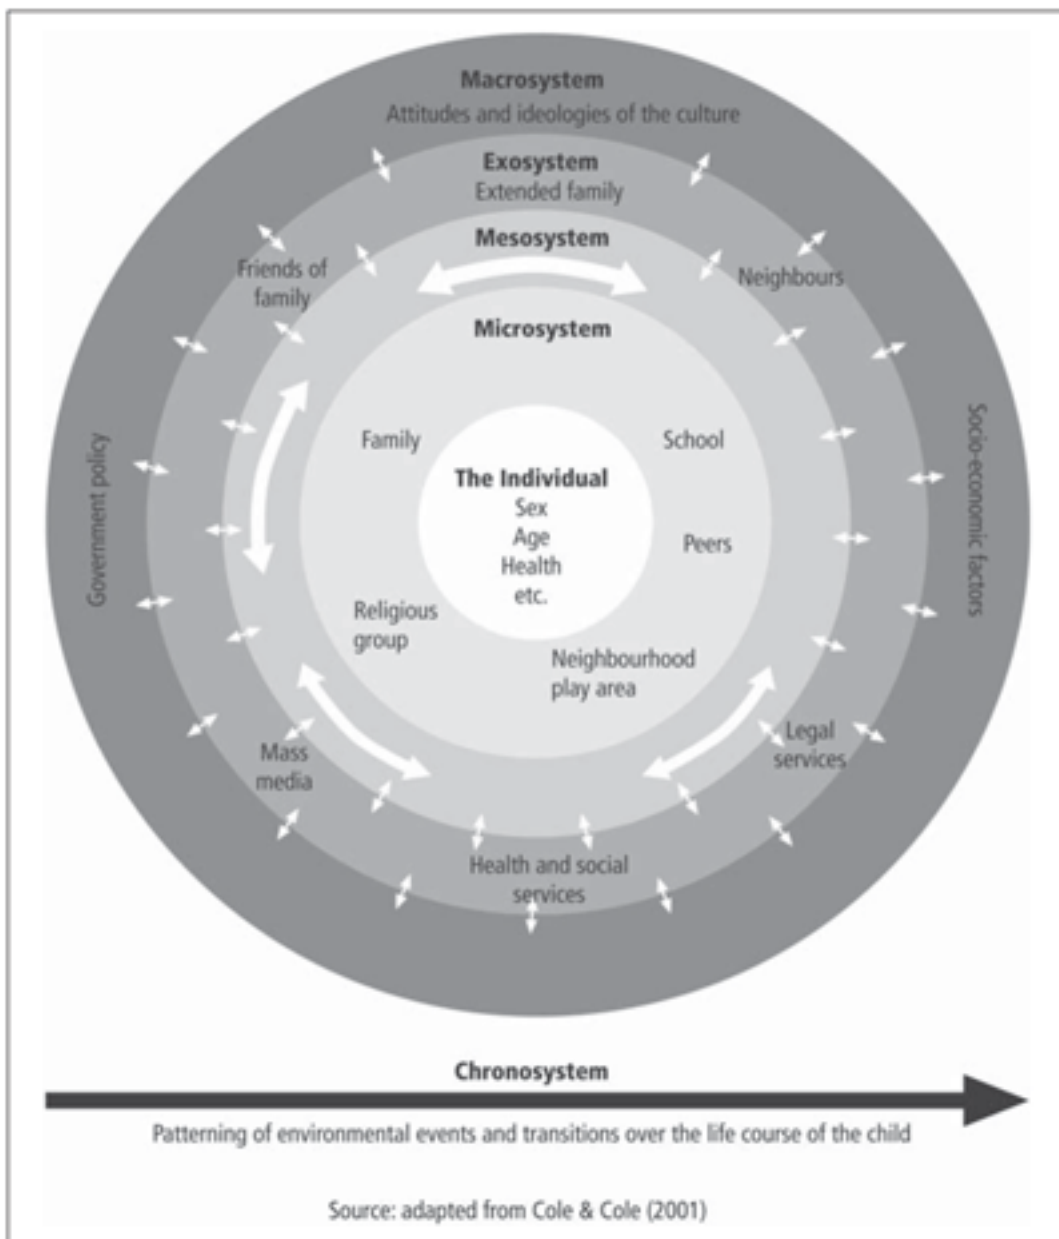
Macrosystem
Attitudes and ideologies of the culture

Exosystem
Extended family

Mesosystem

Friends of family

Neighbours

Microsystem

Government policy

Socio-economic factors

Family

School

The Individual
Sex
Age
Health
etc.

Peers

Religious group

Neighbourhood play area

Mass media

Legal services

Health and social services

Chronosystem

Patterning of environmental events and transitions over the life course of the child

Source: adapted from Cole & Cole (2001)